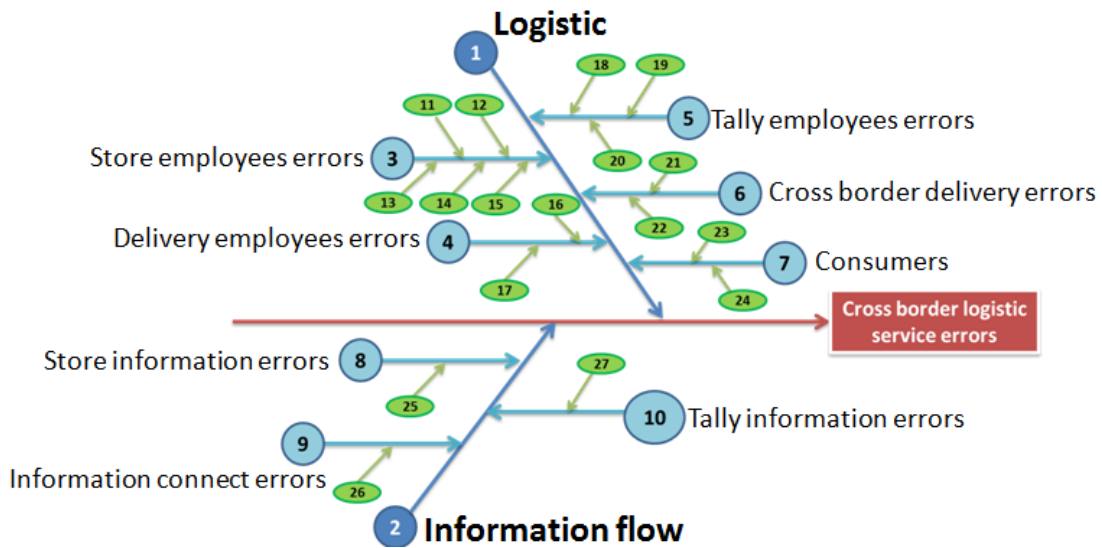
Logistic

1

18 19

11 12

5 Tally employees errors

Store employees errors 3

20 21

6 Cross border delivery errors

13 14 15 16

22 23

Delivery employees errors 4

7 Consumers

17

24

Cross border logistic service errors

Store information errors 8

27

25

10 Tally information errors

9

Information connect errors

26

2 Information flow